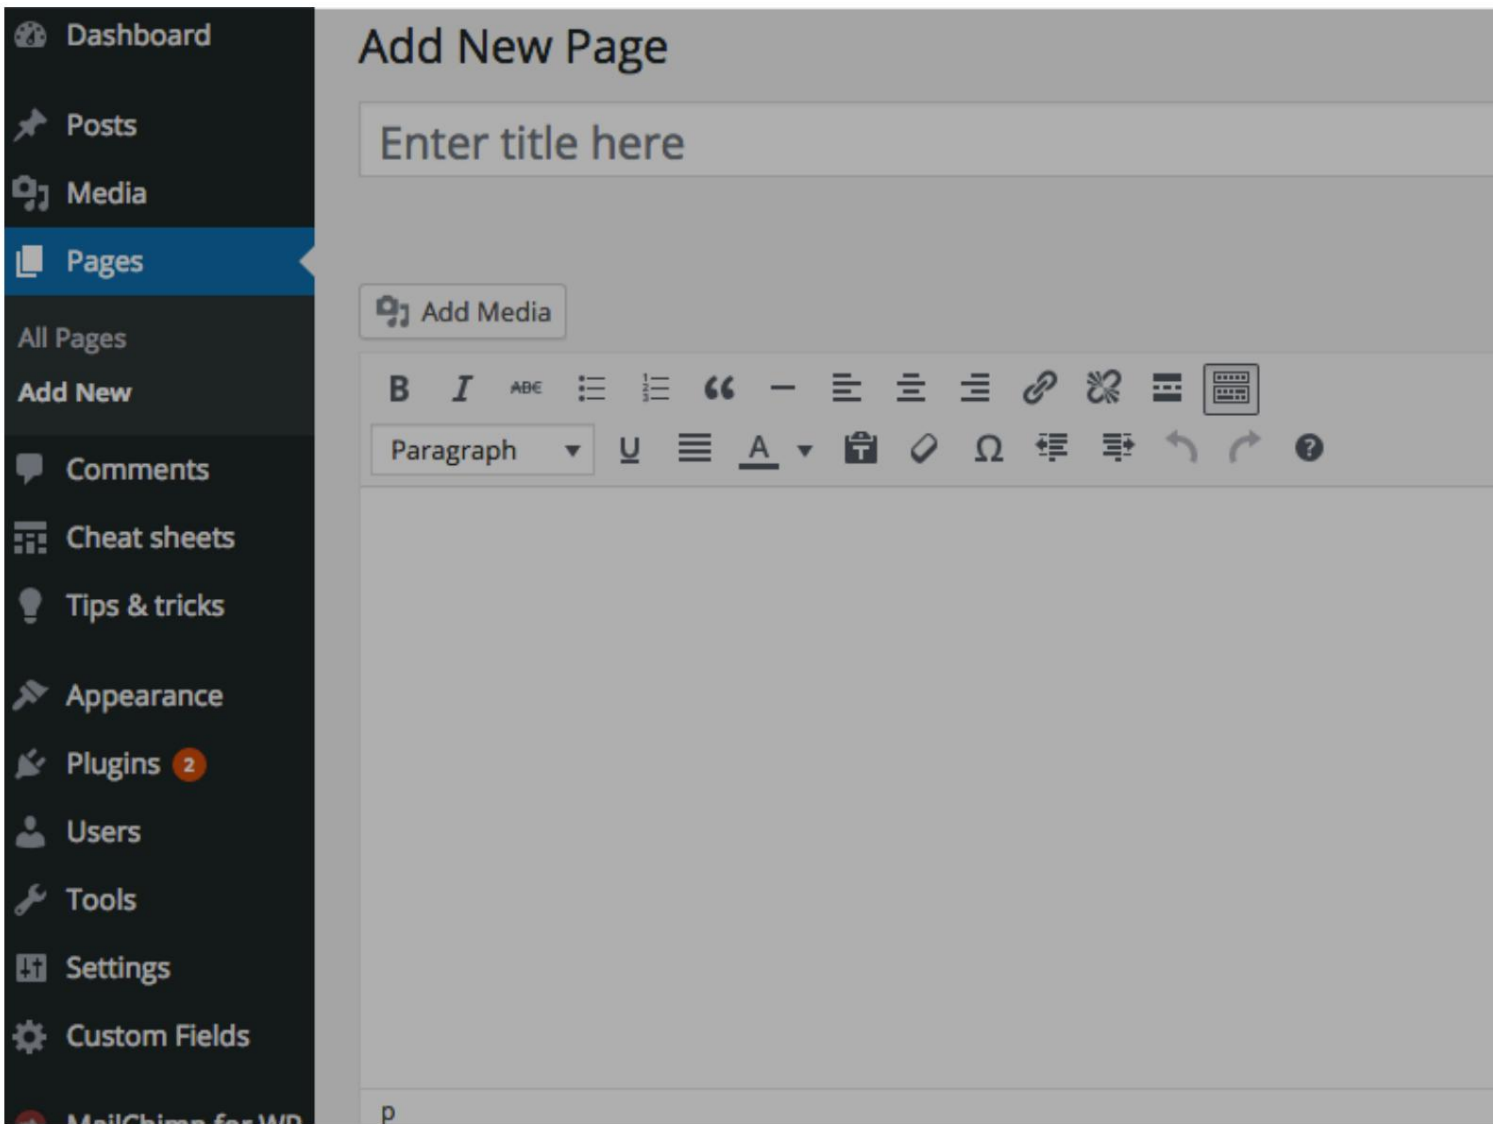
Dashboard
Posts
Media
Pages
All Pages
Add New
Comments
Cheat sheets
Tips & tricks
Appearance
Plugins 2
Users
Tools
Settings
Custom Fields
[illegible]

Add New Page

Enter title here

Add Media

B I ABC
Paragraph U A Ω

p